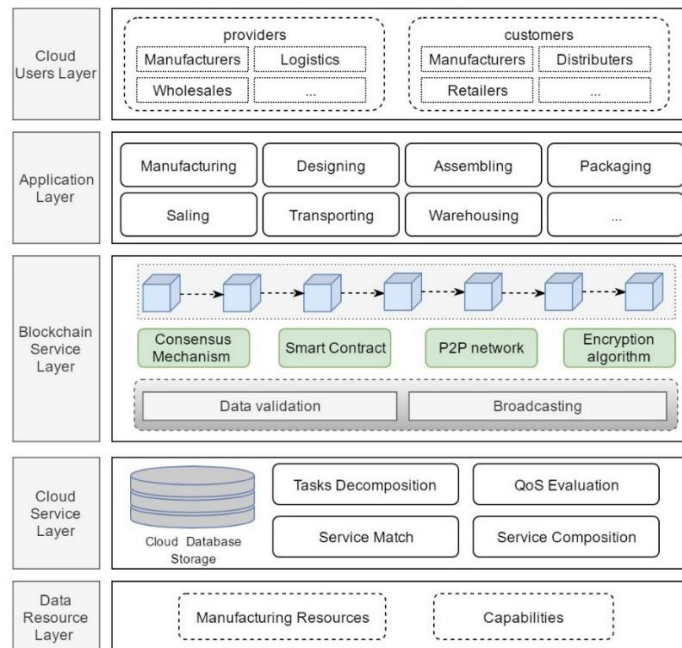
Cloud Users Layer

providers
Manufacturers
Logistics
Wholesales
...

customers
Manufacturers
Distributers
Retailers
...

Application Layer

Manufacturing
Designing
Assembling
Packaging
Saling
Transporting
Warehousing
...

Blockchain Service Layer

Consensus Mechanism
Smart Contract
P2P network
Encryption algorithm
Data validation
Broadcasting

Cloud Service Layer

Cloud Database Storage
Tasks Decomposition
QoS Evaluation
Service Match
Service Composition

Data Resource Layer

Manufacturing Resources
Capabilities